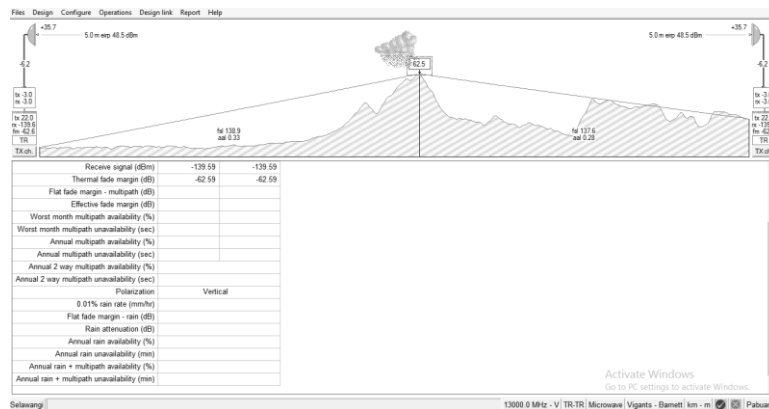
Files Design Configure Operations Design link Report Help

35.7
5.0 m eirp 48.5 dBm
-6.2
tx -3.0
rx -3.0
tx 22.0
rx -139.6
fm -62.6
TR
TX ch.

62.5

fsl 138.9
aal 0.33

fsl 137.6
aal 0.28

5.0 m eirp 48.5 dBm
35.7
tx -3.0
rx -3.0
tx 22.0
rx -139.6
fm -62.6
TR
TX ch.

| Receive signal (dBm) | -139.59 | -139.59 |
|---|---|---|
| Thermal fade margin (dB) | -62.59 | -62.59 |
| Flat fade margin - multipath (dB) | | |
| Effective fade margin (dB) | | |
| Worst month multipath availability (%) | | |
| Worst month multipath unavailability (sec) | | |
| Annual multipath availability (%) | | |
| Annual multipath unavailability (sec) | | |
| Annual 2 way multipath availability (%) | | |
| Annual 2 way multipath unavailability (sec) | | |
| Polarization | Vertical | |
| 0.01% rain rate (mm/hr) | | |
| Flat fade margin - rain (dB) | | |
| Rain attenuation (dB) | | |
| Annual rain availability (%) | | |
| Annual rain unavailability (min) | | |
| Annual rain + multipath availability (%) | | |
| Annual rain + multipath unavailability (min) | | |

Activate Windows
Go to PC settings to activate Windows.

Selawangi
13000.0 MHz - V TR-TR Microwave Vigants - Barnett km - m Pabuar